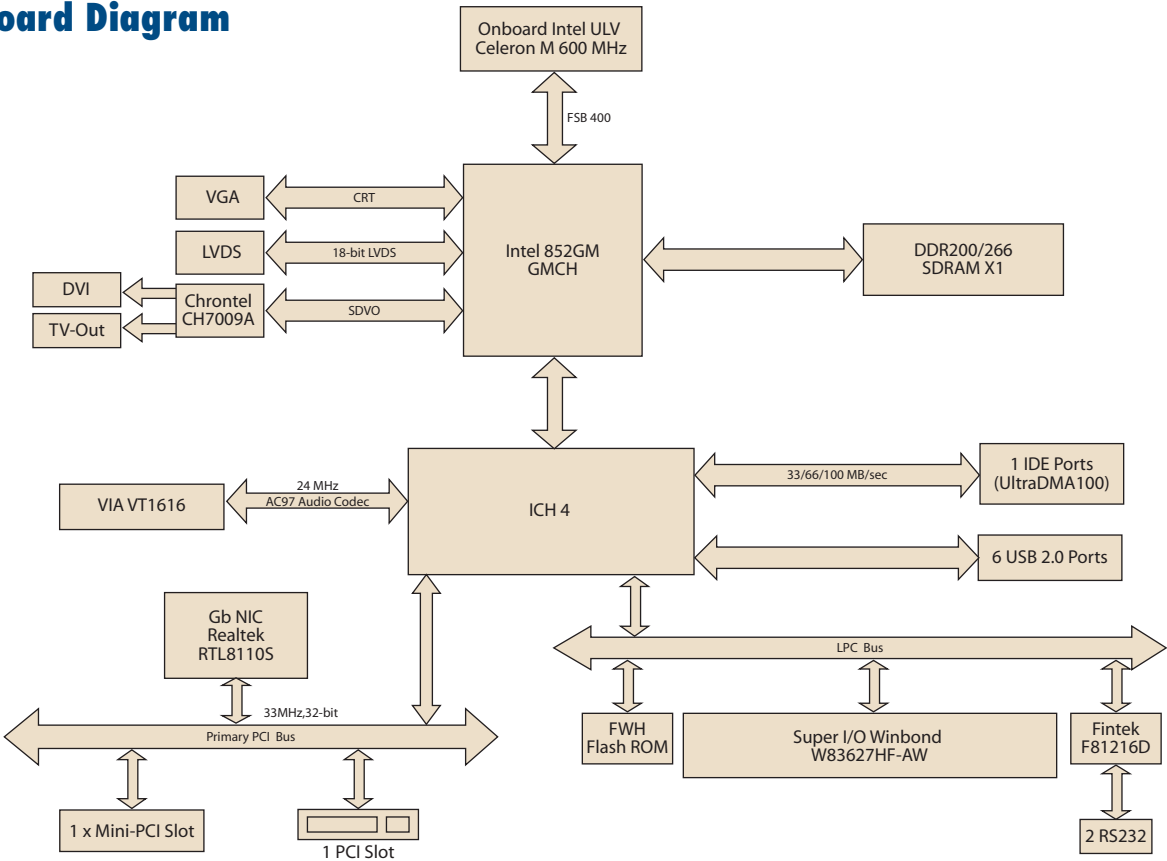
oard Diagram

Onboard Intel ULV Celeron M 600 MHz

FSB 400

VGA

CRT

LVDS

18-bit LVDS

DVI

Chrontel CH7009A

SDVO

TV-Out

Intel 852GM GMCH

DDR200/266 SDRAM X1

24 MHz AC97 Audio Codec

VIA VT1616

ICH 4

33/66/100 MB/sec

1 IDE Ports (UltraDMA100)

6 USB 2.0 Ports

Gb NIC Realtek RTL8110S

LPC Bus

33MHz,32-bit

Primary PCI Bus

FWH Flash ROM

Super I/O Winbond W83627HF-AW

Fintek F81216D

1 x Mini-PCI Slot

1 PCI Slot

2 RS232